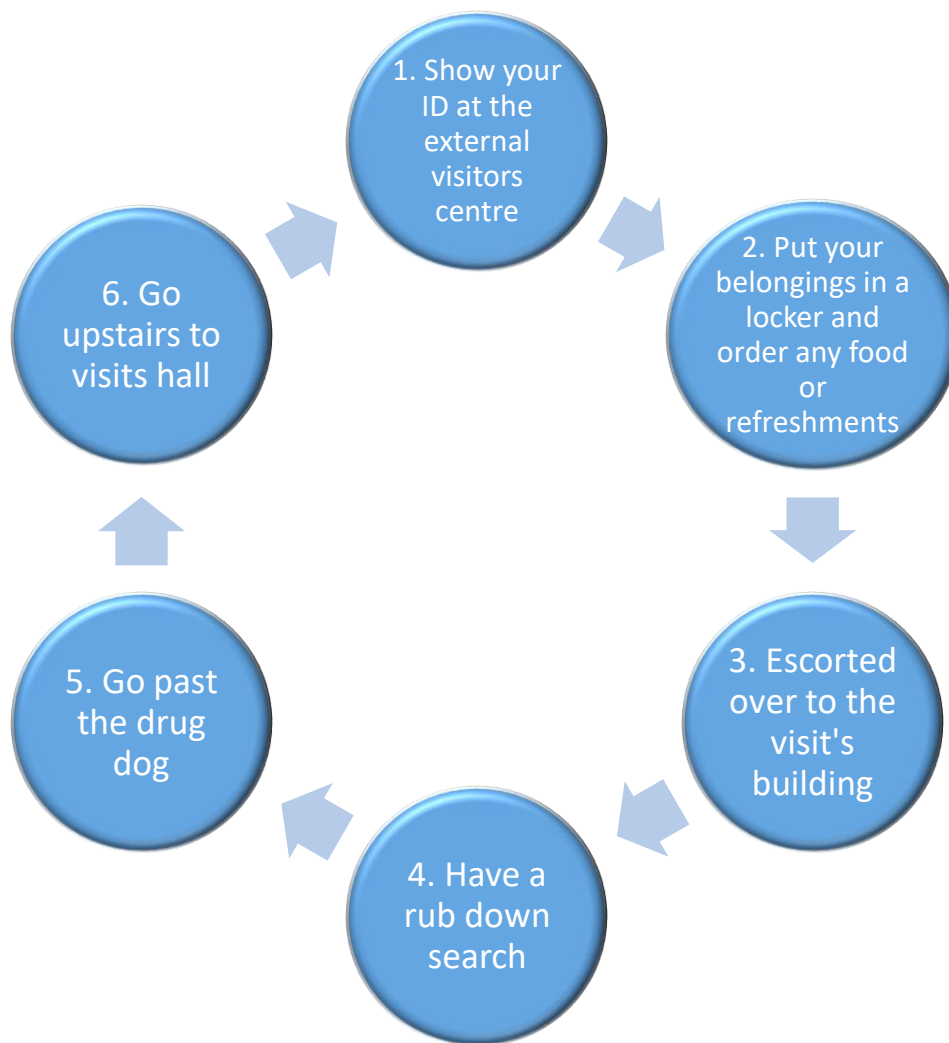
1. Show your ID at the external visitors centre

2. Put your belongings in a locker and order any food or refreshments

3. Escorted over to the visit's building

4. Have a rub down search

5. Go past the drug dog

6. Go upstairs to visits hall